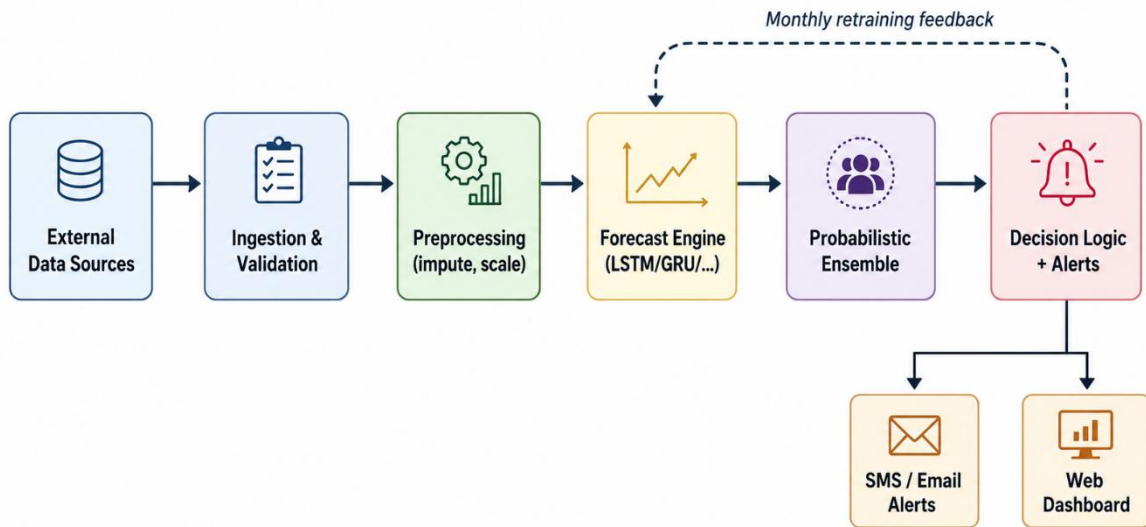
Monthly retraining feedback

External Data Sources

Ingestion & Validation

Preprocessing (impute, scale)

Forecast Engine (LSTM/GRU/...)

Probabilistic Ensemble

Decision Logic + Alerts

SMS / Email Alerts

Web Dashboard